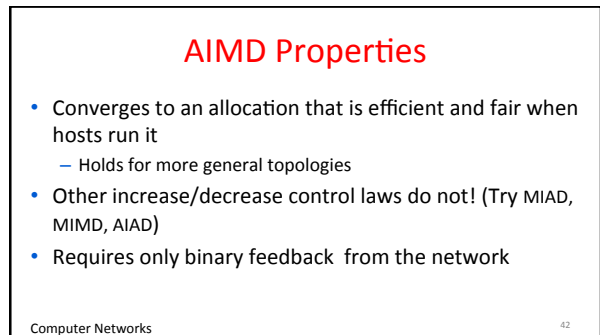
AIMD Properties

• Converges to an allocation that is efficient and fair when hosts run it
 – Holds for more general topologies
• Other increase/decrease control laws do not! (Try MIAD, MIMD, AIAD)
• Requires only binary feedback from the network

Computer Networks

42